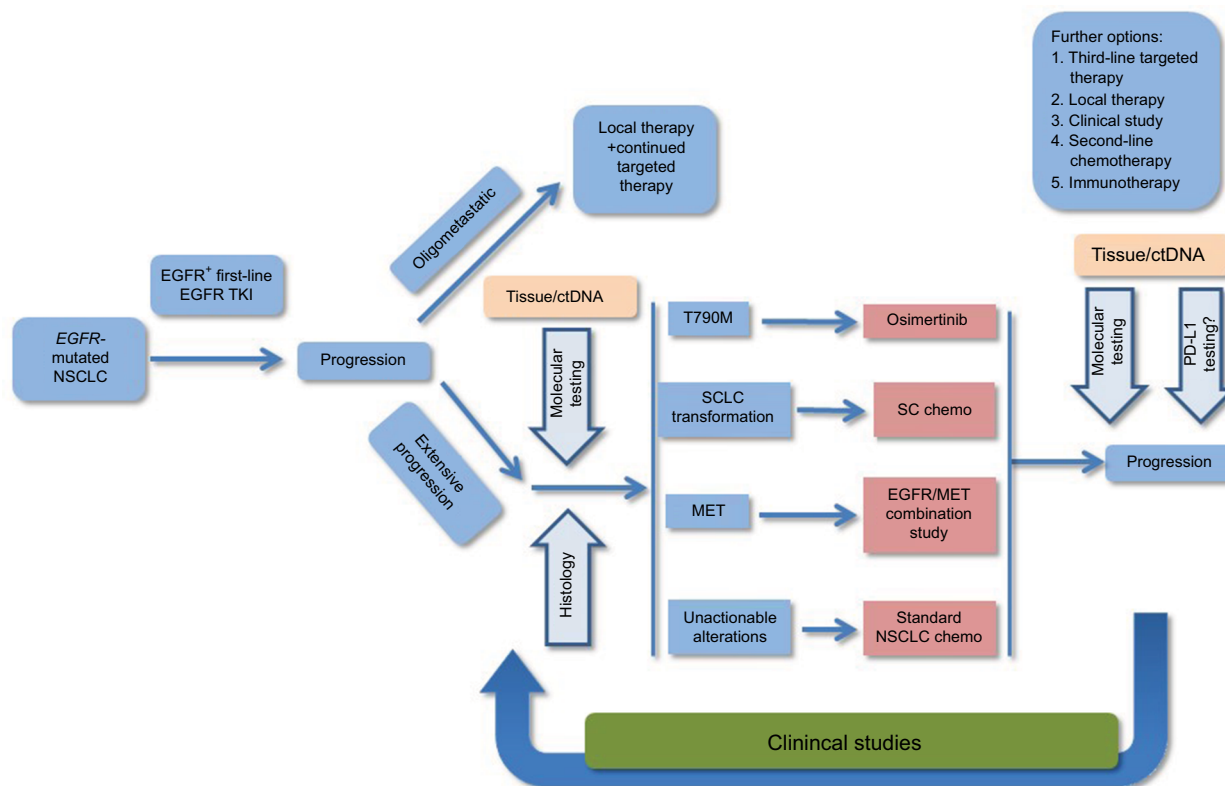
Further options:
1. Third-line targeted therapy
2. Local therapy
3. Clinical study
4. Second-line chemotherapy
5. Immunotherapy

Local therapy +continued targeted therapy

Oligometastatic

EGFR$^+$ first-line EGFR TKI

EGFR-mutated NSCLC

Progression

Extensive progression

Tissue/ctDNA

Molecular testing

Histology

T790M

Osimertinib

SCLC transformation

SC chemo

MET

EGFR/MET combination study

Unactionable alterations

Standard NSCLC chemo

Tissue/ctDNA

Molecular testing

PD-L1 testing?

Progression

Clinincal studies